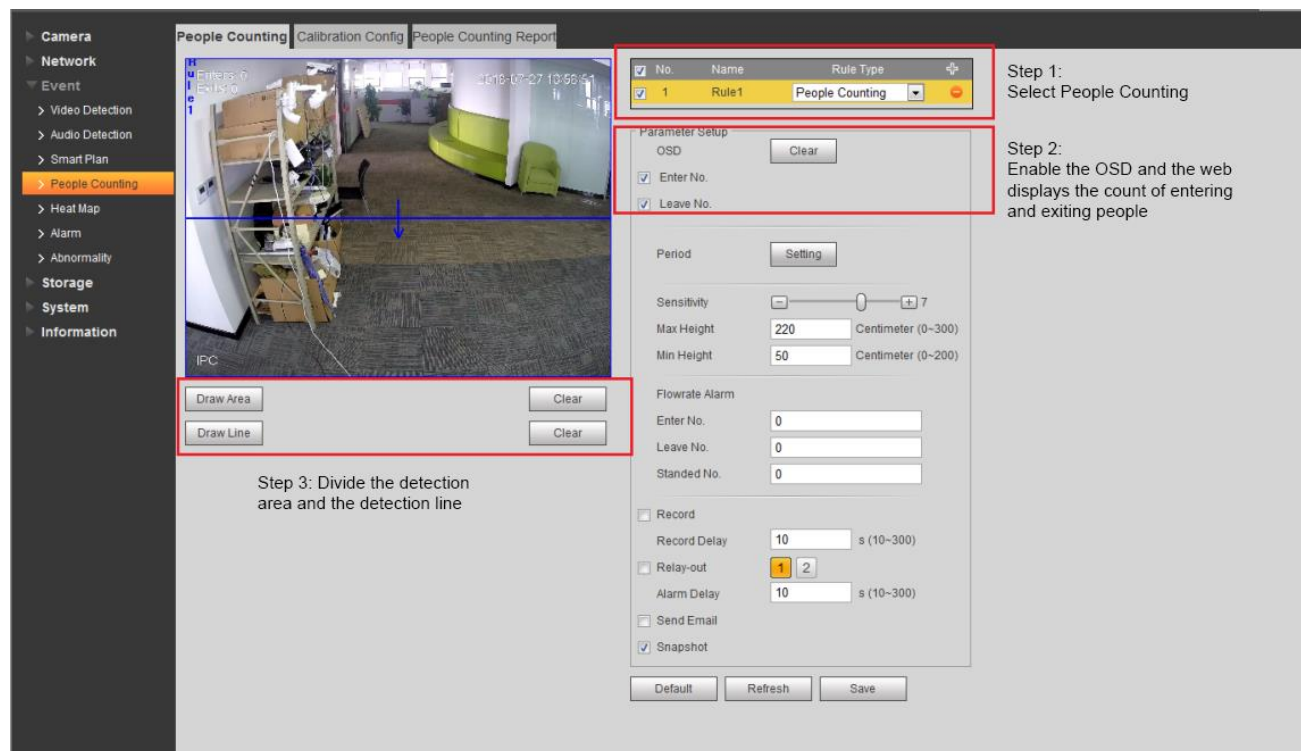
Camera
Network
Event
> Video Detection
> Audio Detection
> Smart Plan
> People Counting
> Heat Map
> Alarm
> Abnormality
Storage
System
Information

People Counting | Calibration Config | People Counting Report

Enters: 0
Exits: 0
2018-07-27 10:58:51
IPC

Draw Area
Clear
Draw Line
Clear

Step 3: Divide the detection area and the detection line

| No. | Name | Rule Type |
|---|---|---|
| 1 | Rule1 | People Counting |

Parameter Setup
OSD Clear
Enter No.
Leave No.

Period Setting

Sensitivity 7
Max Height 220 Centimeter (0~300)
Min Height 50 Centimeter (0~200)

Flowrate Alarm
Enter No. 0
Leave No. 0
Standed No. 0

Record
Record Delay 10 s (10~300)
Relay-out 1 2
Alarm Delay 10 s (10~300)
Send Email
Snapshot

Default Refresh Save

Step 1:
Select People Counting

Step 2:
Enable the OSD and the web displays the count of entering and exiting people